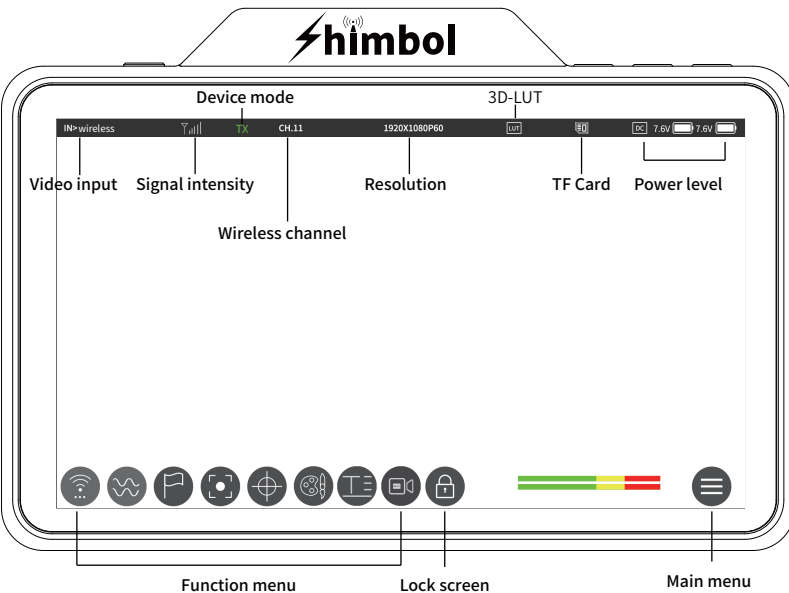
Shimbol

Device mode

3D-LUT

IN>wireless TX CH.11 1920X1080P60 LUT DC 7.6V 7.6V

Video input

Signal intensity

Resolution

TF Card

Power level

Wireless channel

Function menu

Lock screen

Main menu